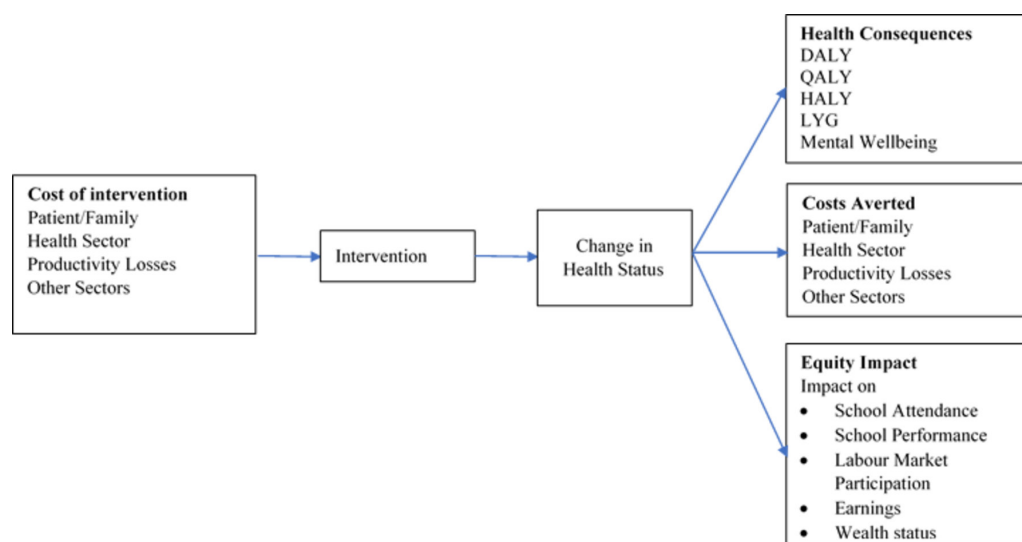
Cost of intervention
Patient/Family
Health Sector
Productivity Losses
Other Sectors

Intervention

Change in Health Status

Health Consequences
DALY
QALY
HALY
LYG
Mental Wellbeing

Costs Averted
Patient/Family
Health Sector
Productivity Losses
Other Sectors

Equity Impact
Impact on
- School Attendance
- School Performance
- Labour Market Participation
- Earnings
- Wealth status